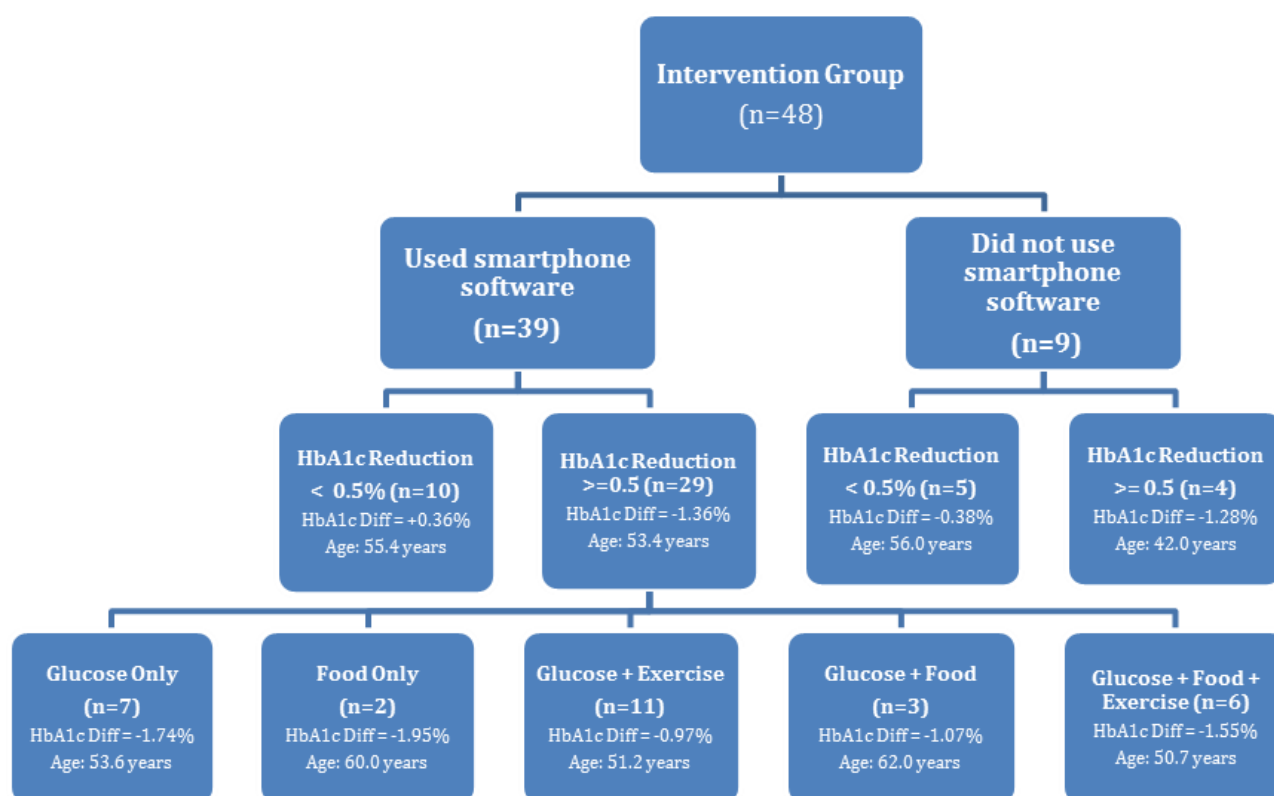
Intervention Group
(n=48)

Used smartphone software
(n=39)

Did not use smartphone software
(n=9)

HbA1c Reduction < 0.5% (n=10)
HbA1c Diff = +0.36%
Age: 55.4 years

HbA1c Reduction >=0.5 (n=29)
HbA1c Diff = -1.36%
Age: 53.4 years

HbA1c Reduction < 0.5% (n=5)
HbA1c Diff = -0.38%
Age: 56.0 years

HbA1c Reduction >= 0.5 (n=4)
HbA1c Diff = -1.28%
Age: 42.0 years

Glucose Only
(n=7)
HbA1c Diff = -1.74%
Age: 53.6 years

Food Only
(n=2)
HbA1c Diff = -1.95%
Age: 60.0 years

Glucose + Exercise
(n=11)
HbA1c Diff = -0.97%
Age: 51.2 years

Glucose + Food
(n=3)
HbA1c Diff = -1.07%
Age: 62.0 years

Glucose + Food + Exercise (n=6)
HbA1c Diff = -1.55%
Age: 50.7 years